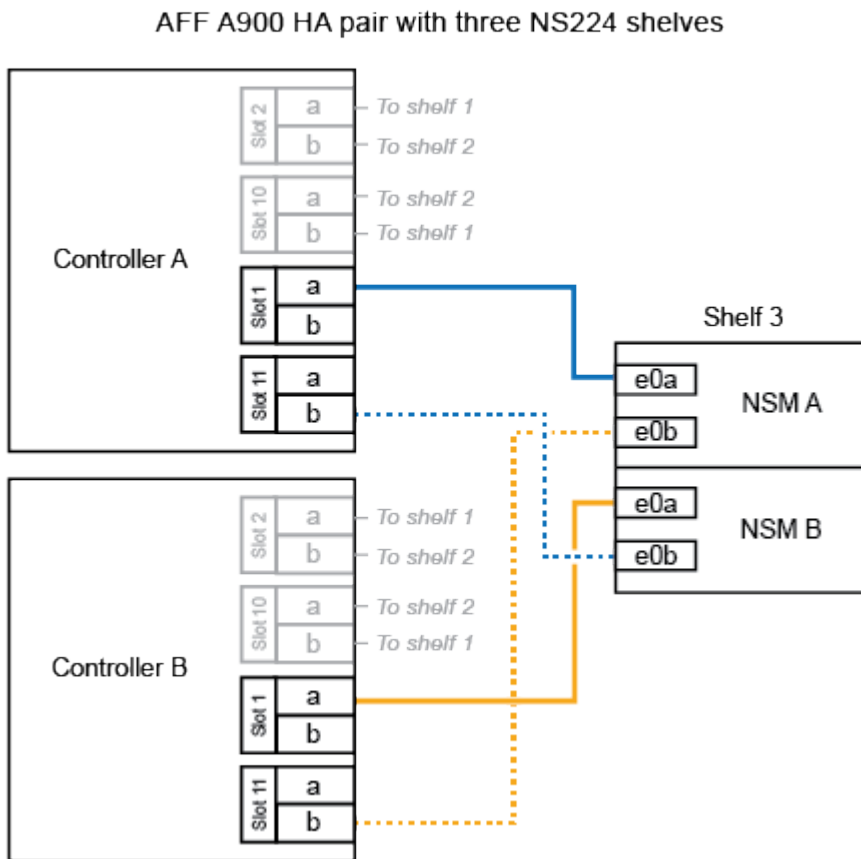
AFF A900 HA pair with three NS224 shelves

Controller A

Slot 2 a To shelf 1
b To shelf 2

Slot 10 a To shelf 2
b To shelf 1

Slot 1 a
b

Slot 11 a
b

Shelf 3

e0a
NSM A
e0b

e0a
NSM B
e0b

Controller B

Slot 2 a To shelf 1
b To shelf 2

Slot 10 a To shelf 2
b To shelf 1

Slot 1 a
b

Slot 11 a
b